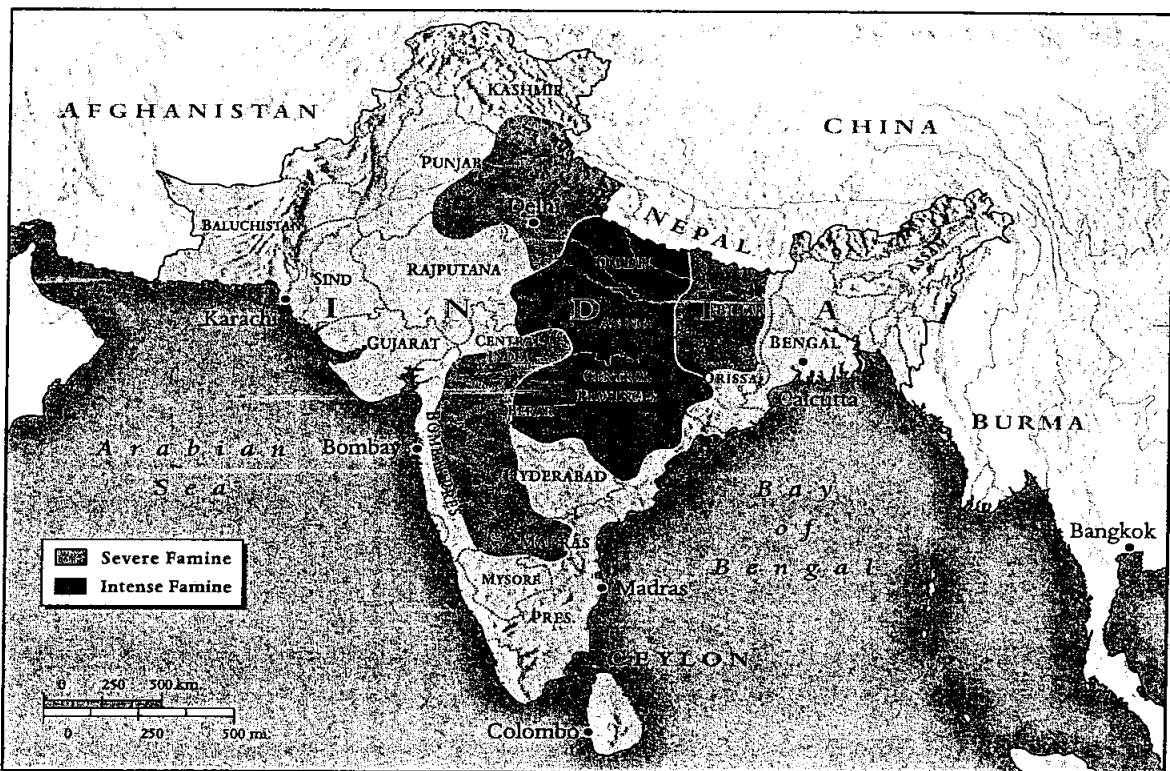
AFGHANISTAN

KASHMIR

CHINA

PUNJAB

Delhi

NEPAL

BALUCHISTAN

SIND

RAJPUTANA

OUDH

ASSAM

Karachi

I N D I A

GUJARAT

CENTRAL INDIA

BIHAR

BENGAL

CENTRAL PROVINCES

ORISSA

Calcutta

BERAR

BURMA

Arabian Sea

Bombay

BOMBAY PRES.

HYDERABAD

Bay of Bengal

Severe Famine

Intense Famine

MADRAS

Bangkok

MYSORE

Madras

PRES.

CEYLON

0 250 500 km

0 250 500 mi.

Colombo